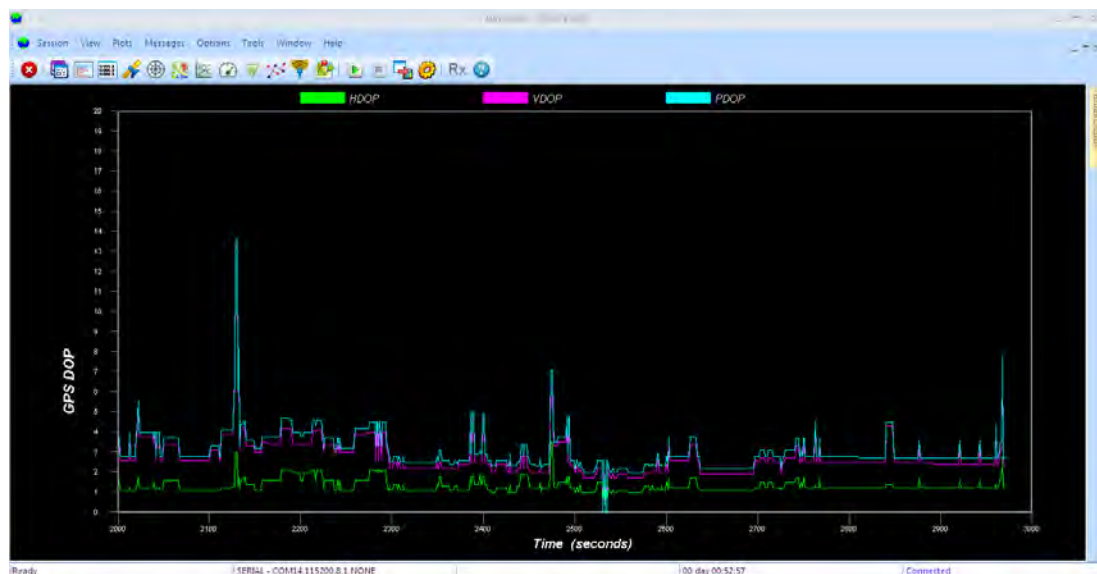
Session View Plots Messages Options Tools Window Help

Rx

HDOP VDOP PDOP

GPS DOP

20
19
18
17
16
15
14
13
12
11
10
9
8
7
6
5
4
3
2
1
0

2000 2100 2200 2300 2400 2500 2600 2700 2800 2900 3000

Time (seconds)

Ready | SERIAL - COM14 115200,8,1,NONE | 00 day 00:52:57 | Connected